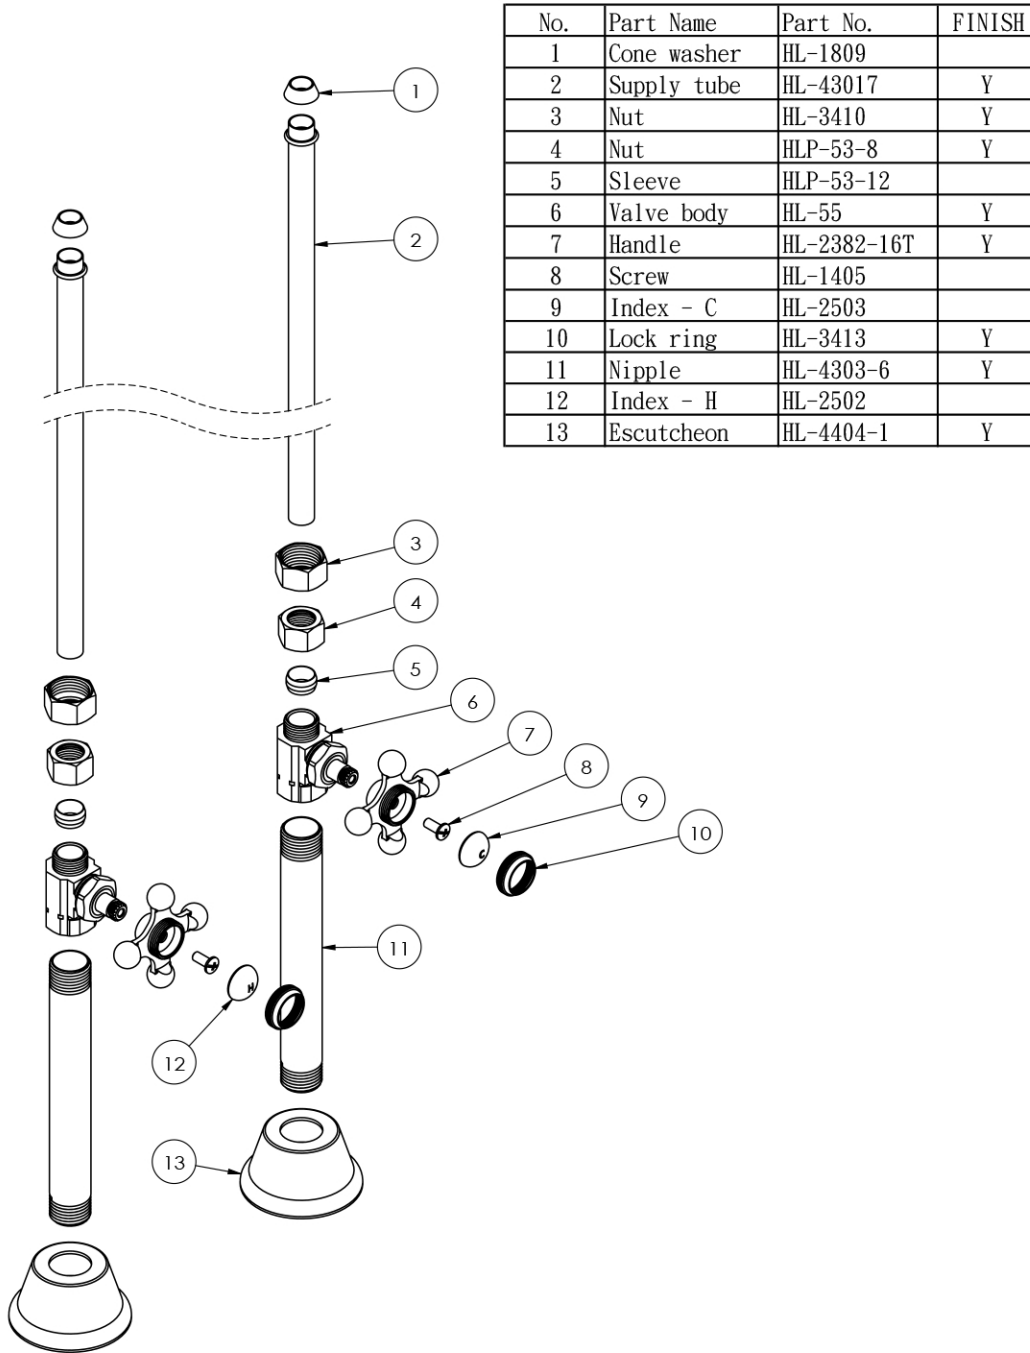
| No. | Part Name | Part No. | FINISH |
|---|---|---|---|
| 1 | Cone washer | HL-1809 | |
| 2 | Supply tube | HL-43017 | Y |
| 3 | Nut | HL-3410 | Y |
| 4 | Nut | HLP-53-8 | Y |
| 5 | Sleeve | HLP-53-12 | |
| 6 | Valve body | HL-55 | Y |
| 7 | Handle | HL-2382-16T | Y |
| 8 | Screw | HL-1405 | |
| 9 | Index - C | HL-2503 | |
| 10 | Lock ring | HL-3413 | Y |
| 11 | Nipple | HL-4303-6 | Y |
| 12 | Index - H | HL-2502 | |
| 13 | Escutcheon | HL-4404-1 | Y |

1
2
3
4
5
6
7
8
9
10
11
12
13